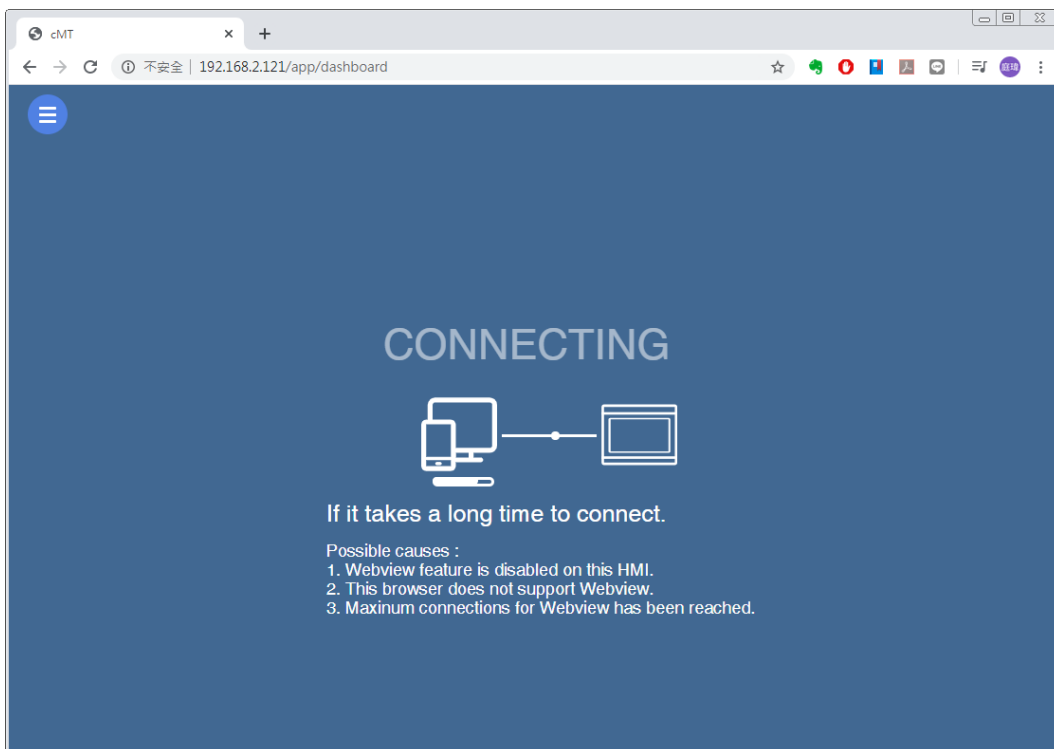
cMT

不安全 | 192.168.2.121/app/dashboard

庭瑋

CONNECTING

If it takes a long time to connect.

Possible causes :
1. Webview feature is disabled on this HMI.
2. This browser does not support Webview.
3. Maxinum connections for Webview has been reached.